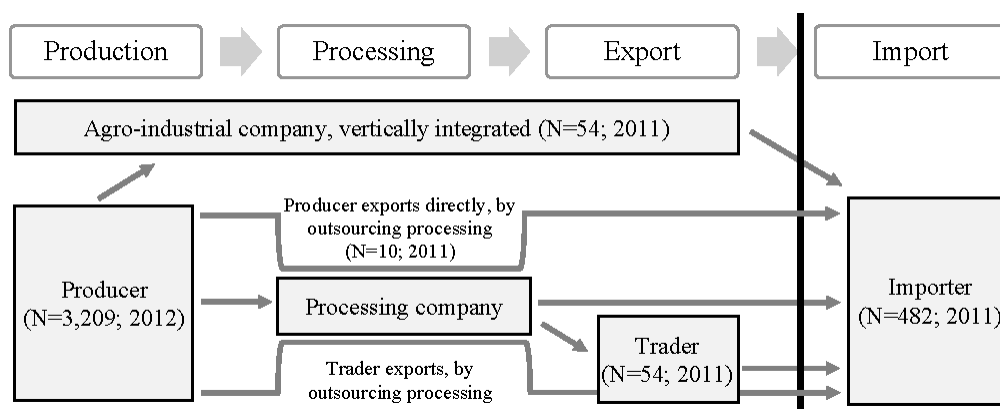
Production

Processing

Export

Import

Agro-industrial company, vertically integrated (N=54; 2011)

Producer exports directly, by outsourcing processing (N=10; 2011)

Producer (N=3,209; 2012)

Processing company

Importer (N=482; 2011)

Trader (N=54; 2011)

Trader exports, by outsourcing processing